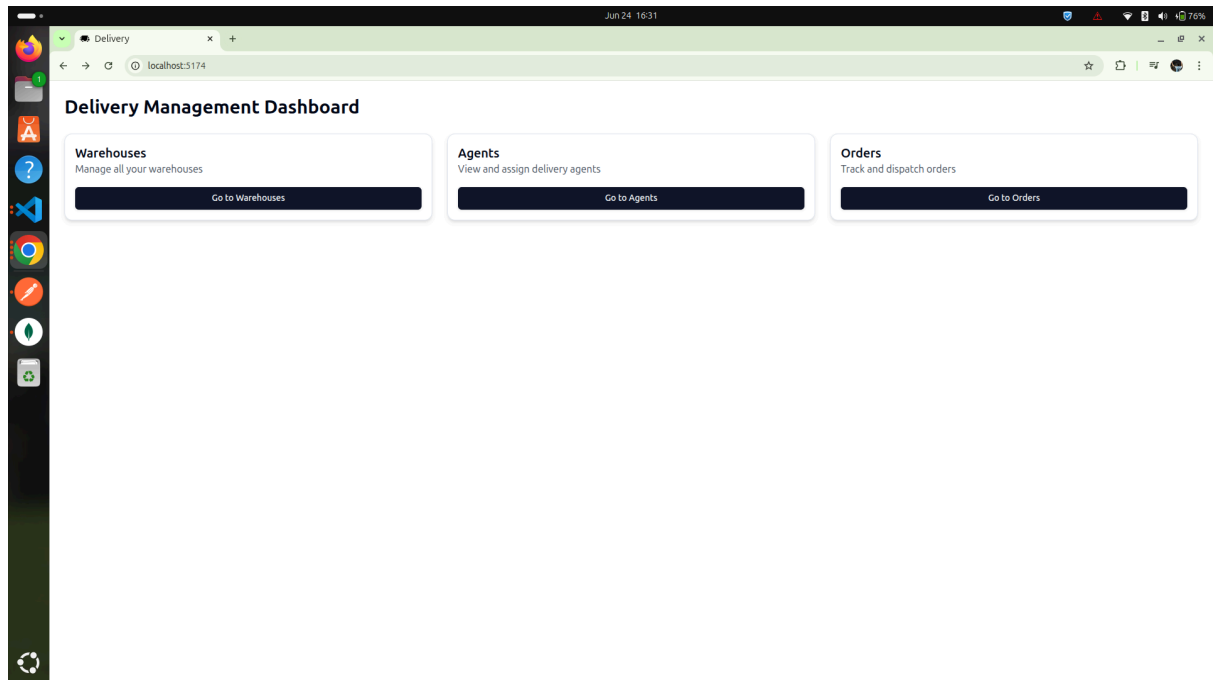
Jun 24 16:31

76%

Delivery

localhost:5174

1

Delivery Management Dashboard

Warehouses
Manage all your warehouses
Go to Warehouses

Agents
View and assign delivery agents
Go to Agents

Orders
Track and dispatch orders
Go to Orders